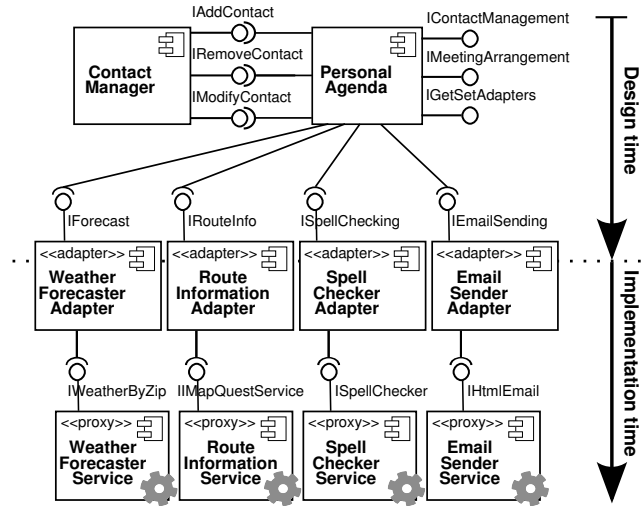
Contact Manager

IAddContact

IRemoveContact

IModifyContact

Personal Agenda

IContactManagement

IMeetingArrangement

IGetSetAdapters

Design time

IForecast

IRouteInfo

ISpellChecking

IEmailSending

<<adapter>> Weather Forecaster Adapter

<<adapter>> Route Information Adapter

<<adapter>> Spell Checker Adapter

<<adapter>> Email Sender Adapter

Implementation time

IWeatherByZip

IMapQuestService

ISpellChecker

IHtmlEmail

<<proxy>> Weather Forecaster Service

<<proxy>> Route Information Service

<<proxy>> Spell Checker Service

<<proxy>> Email Sender Service